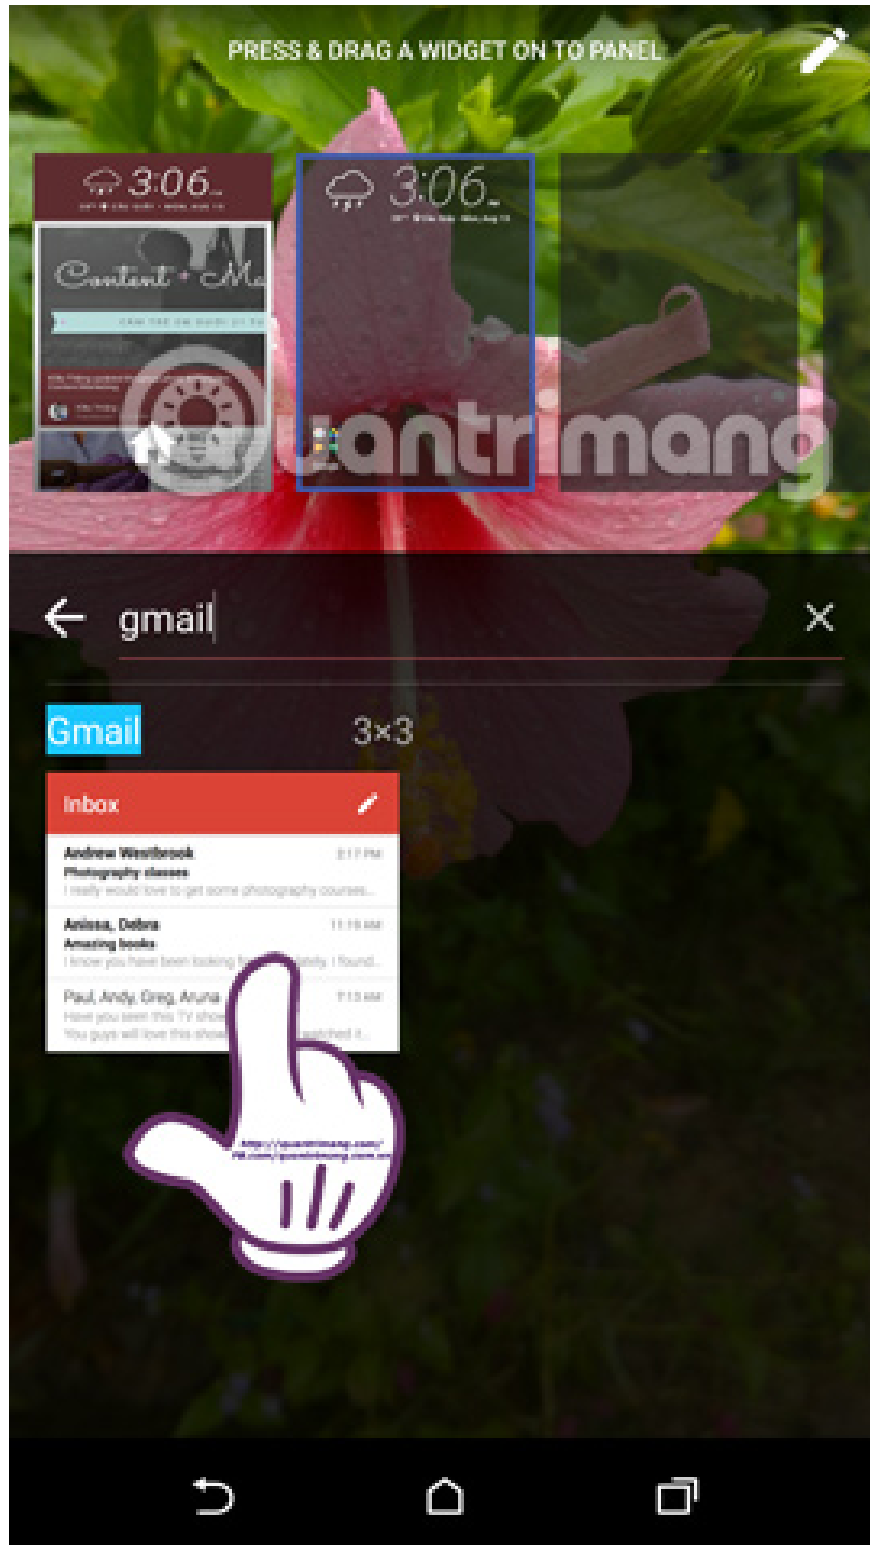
PRESS & DRAG A WIDGET ON TO PANEL

3:06

Content + M

3:06

uantrimang

gmail

Gmail

3×3

Inbox

Andrew Westbrook
2:17 PM
Photography classes
I really would love to get some photography courses...

Anissa, Debra
11:18 AM
Amazing books
I know you have been looking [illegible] ...lately. I found...

Paul, Andy, Greg, Aruna
7:13 AM
Have you seen this TV show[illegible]
You guys will love this show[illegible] watched it...

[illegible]